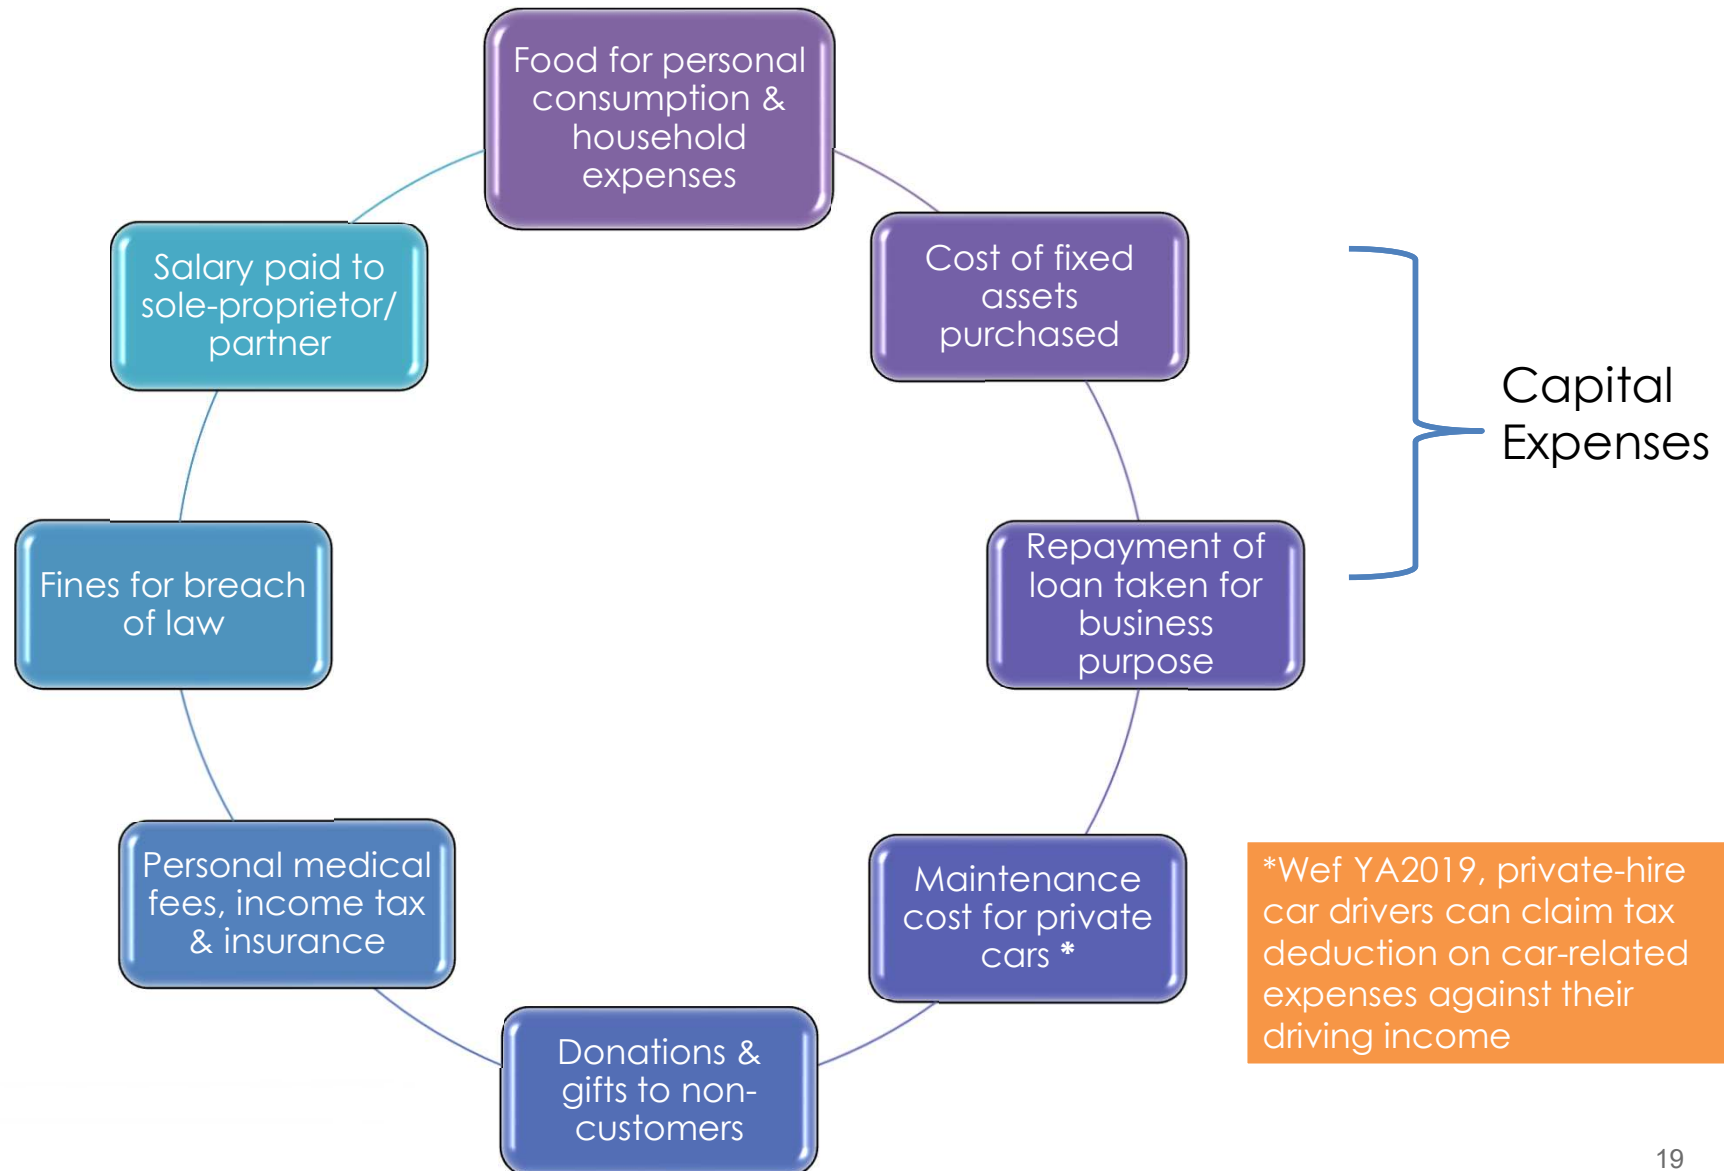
Food for personal consumption & household expenses

Cost of fixed assets purchased

Capital Expenses

Repayment of loan taken for business purpose

Maintenance cost for private cars *

*Wef YA2019, private-hire car drivers can claim tax deduction on car-related expenses against their driving income

Donations & gifts to non-customers

Personal medical fees, income tax & insurance

Fines for breach of law

Salary paid to sole-proprietor/ partner

19